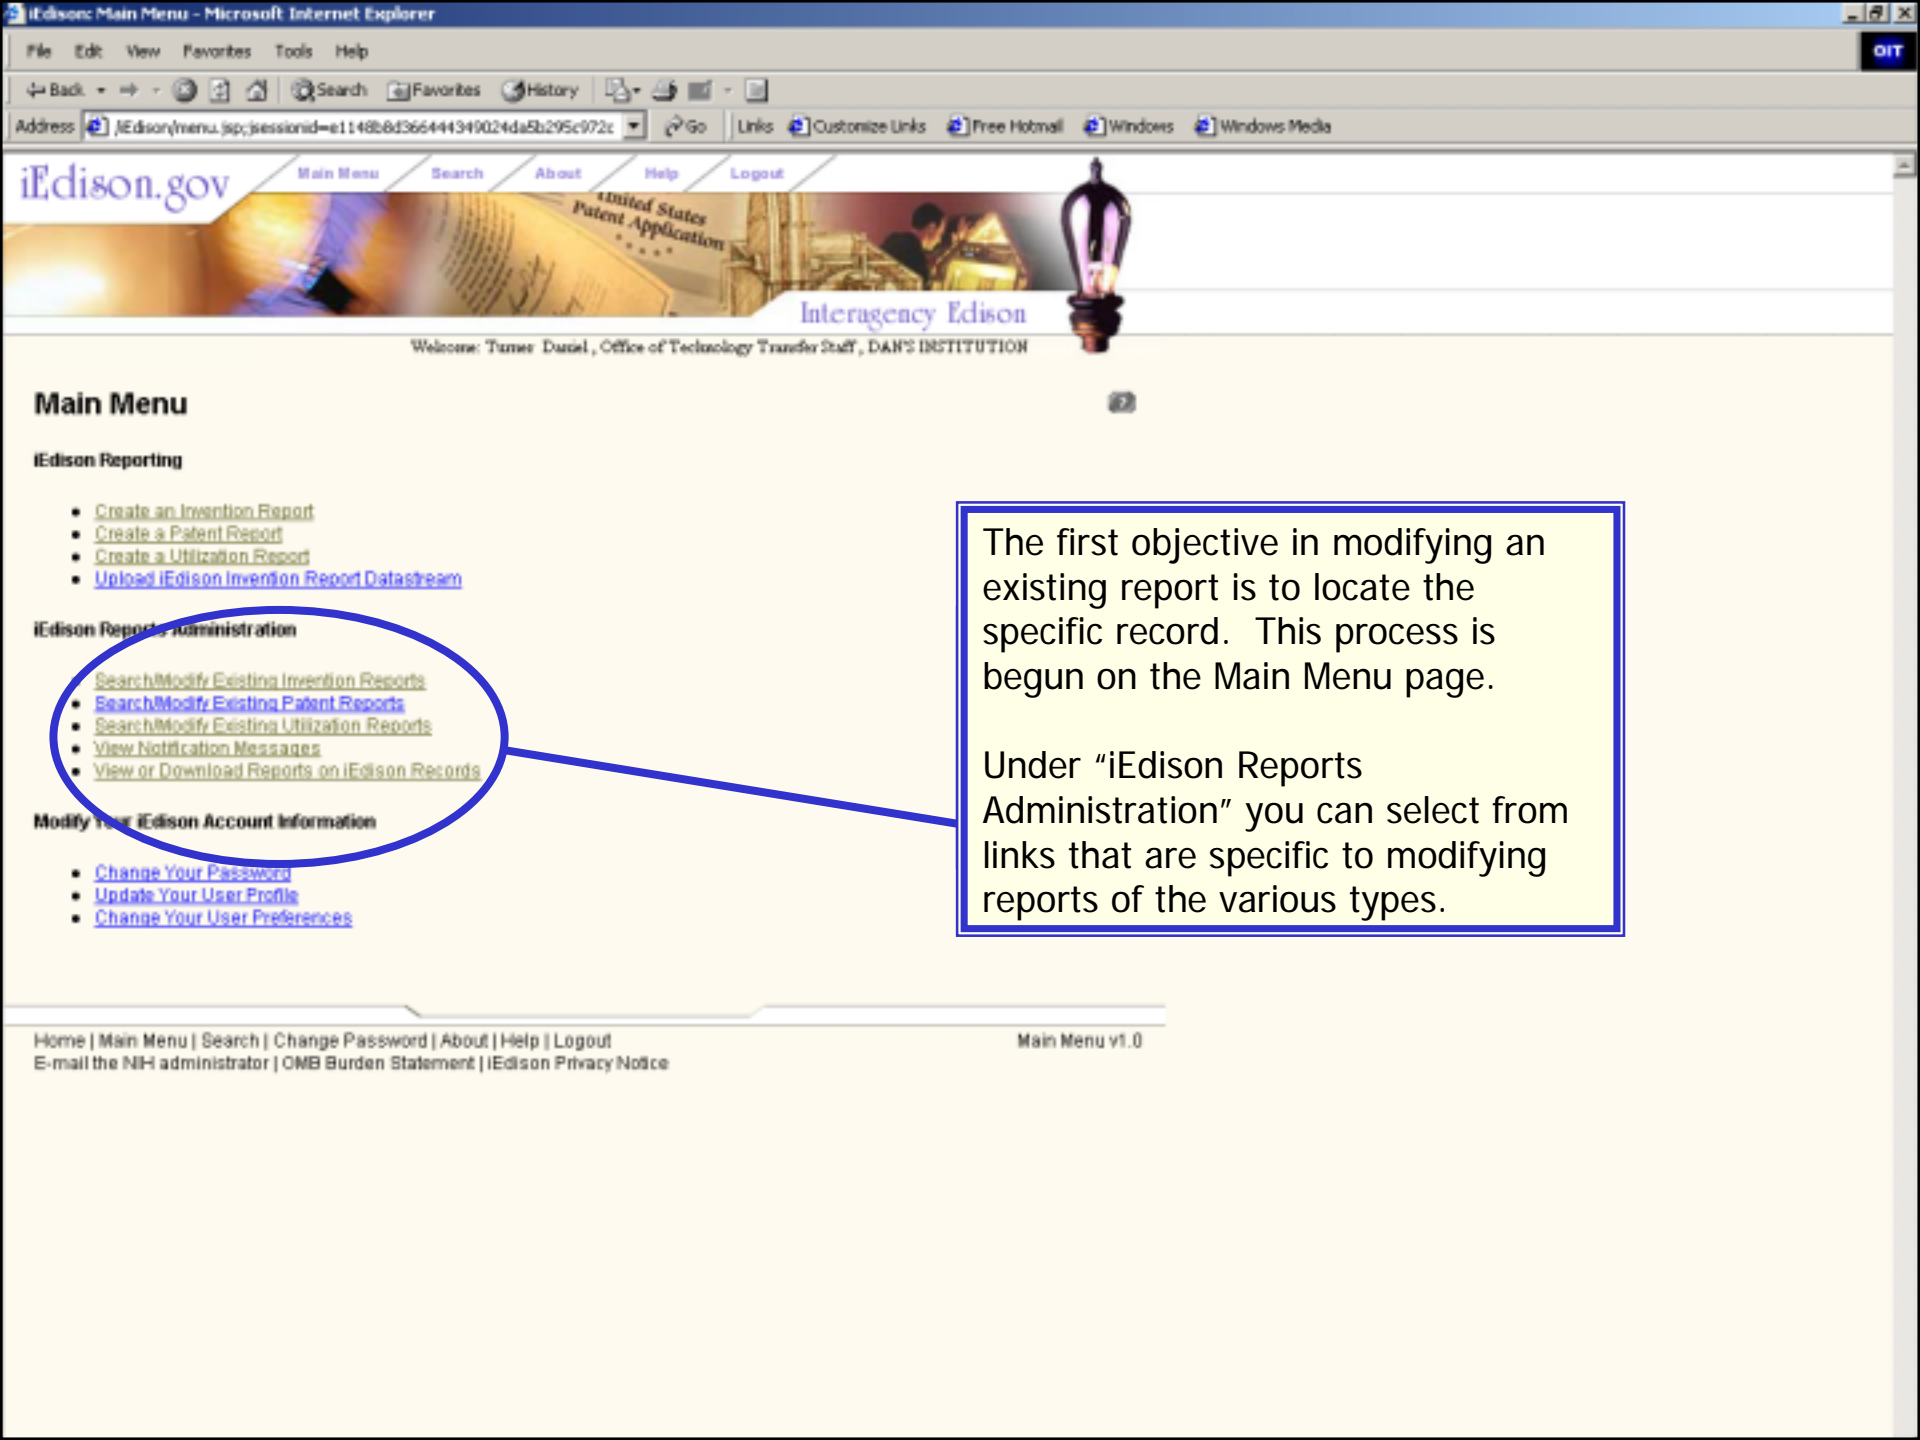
iEdison: Main Menu - Microsoft Internet Explorer

File Edit View Favorites Tools Help

Back Search Favorites History

Address /iEdison/menu.jsp;jsessionid=e1148b8d366444349024da5b295c972c Go Links Customize Links Free Hotmail Windows Windows Media

iEdison.gov

Main Menu Search About Help Logout

United States Patent Application

Interagency Edison

Welcome: Turner Daniel, Office of Technology Transfer Staff, DAN'S INSTITUTION

Main Menu

iEdison Reporting

- Create an Invention Report
- Create a Patent Report
- Create a Utilization Report
- Upload iEdison Invention Report Datastream

iEdison Reports Administration

- Search/Modify Existing Invention Reports
- Search/Modify Existing Patent Reports
- Search/Modify Existing Utilization Reports
- View Notification Messages
- View or Download Reports on iEdison Records

Modify Your iEdison Account Information

- Change Your Password
- Update Your User Profile
- Change Your User Preferences

The first objective in modifying an existing report is to locate the specific record. This process is begun on the Main Menu page.

Under “iEdison Reports Administration” you can select from links that are specific to modifying reports of the various types.

Home | Main Menu | Search | Change Password | About | Help | Logout
E-mail the NIH administrator | OMB Burden Statement | iEdison Privacy Notice

Main Menu v1.0